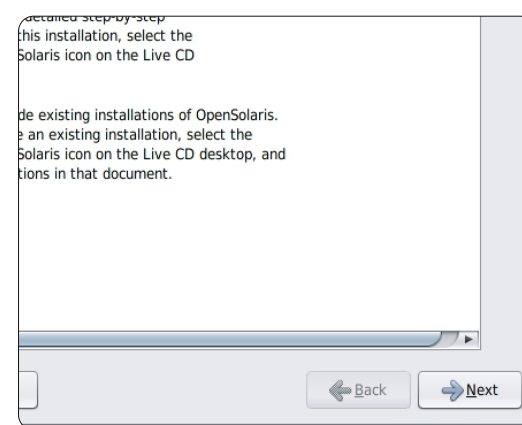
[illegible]detailed step-by-step
this installation, select the
Solaris icon on the Live CD

de existing installations of OpenSolaris.
e an existing installation, select the
Solaris icon on the Live CD desktop, and
tions in that document.

Back
Next